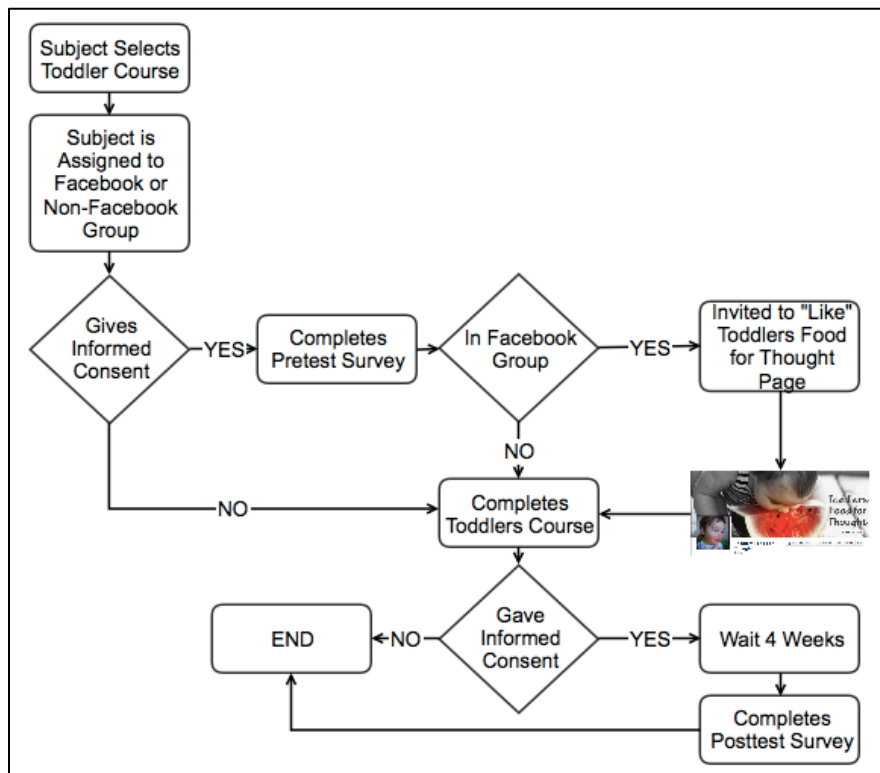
Subject Selects Toddler Course

Subject is Assigned to Facebook or Non-Facebook Group

Gives Informed Consent

YES

Completes Pretest Survey

In Facebook Group

YES

Invited to "Like" Toddlers Food for Thought Page

NO

NO

Toddlers Food for Thought

Completes Toddlers Course

Gave Informed Consent

END

NO

YES

Wait 4 Weeks

Completes Posttest Survey